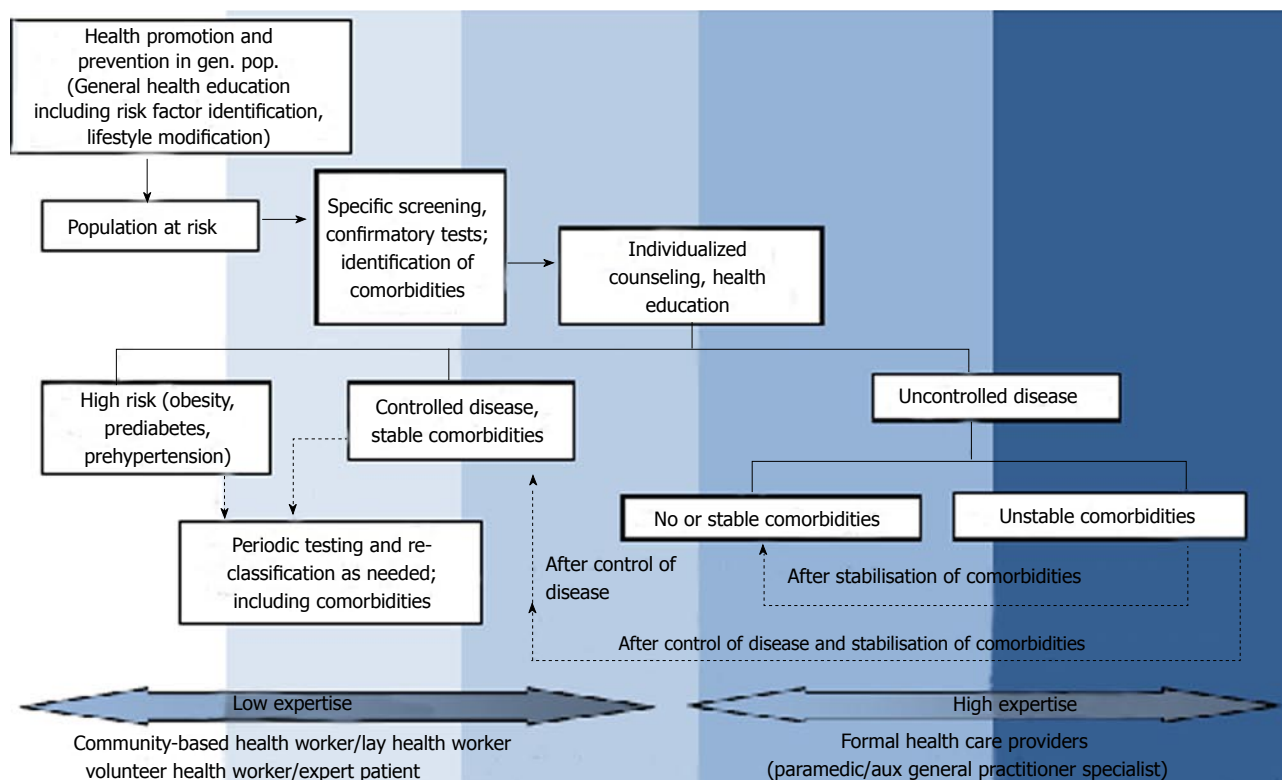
Health promotion and prevention in gen. pop. (General health education including risk factor identification, lifestyle modification)

Population at risk

Specific screening, confirmatory tests; identification of comorbidities

Individualized counseling, health education

High risk (obesity, prediabetes, prehypertension)

Controlled disease, stable comorbidities

Uncontrolled disease

No or stable comorbidities

Unstable comorbidities

Periodic testing and re-classification as needed; including comorbidities

After control of disease

After stabilisation of comorbidities

After control of disease and stabilisation of comorbidities

Low expertise

High expertise

Community-based health worker/lay health worker volunteer health worker/expert patient

Formal health care providers (paramedic/aux general practitioner specialist)